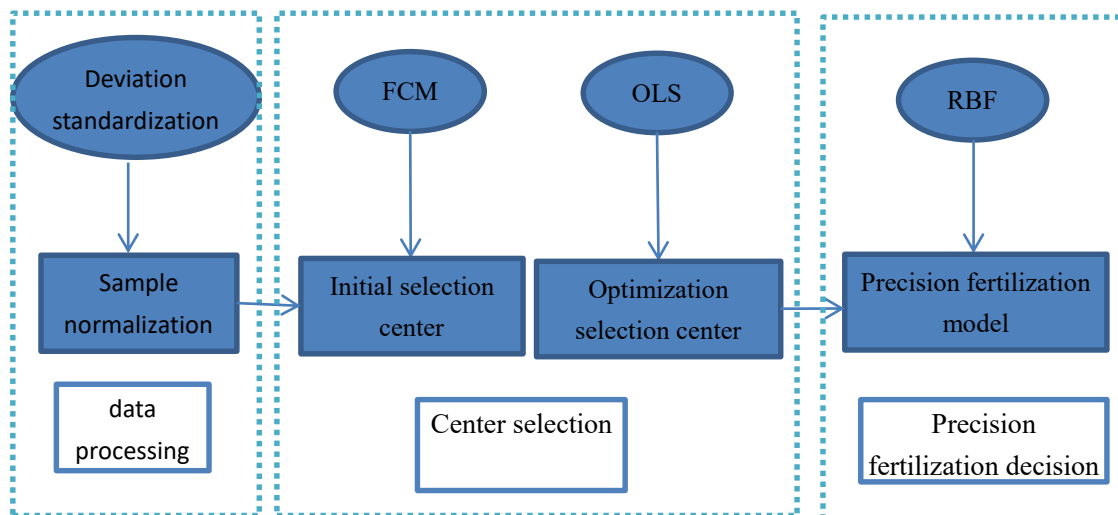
Deviation standardization

Sample normalization

data processing

FCM

Initial selection center

OLS

Optimization selection center

Center selection

RBF

Precision fertilization model

Precision fertilization decision